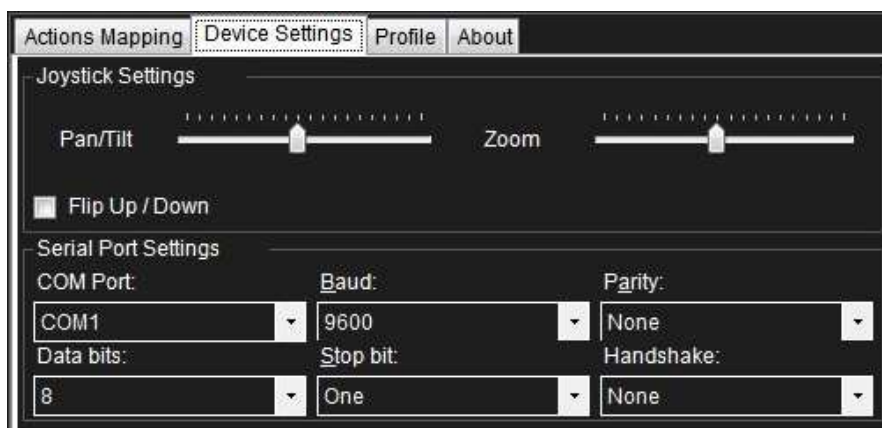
Actions Mapping | Device Settings | Profile | About

Joystick Settings

Pan/Tilt

Zoom

Flip Up / Down

Serial Port Settings

COM Port:

COM1

Baud:

9600

Parity:

None

Data bits:

8

Stop bit:

One

Handshake:

None